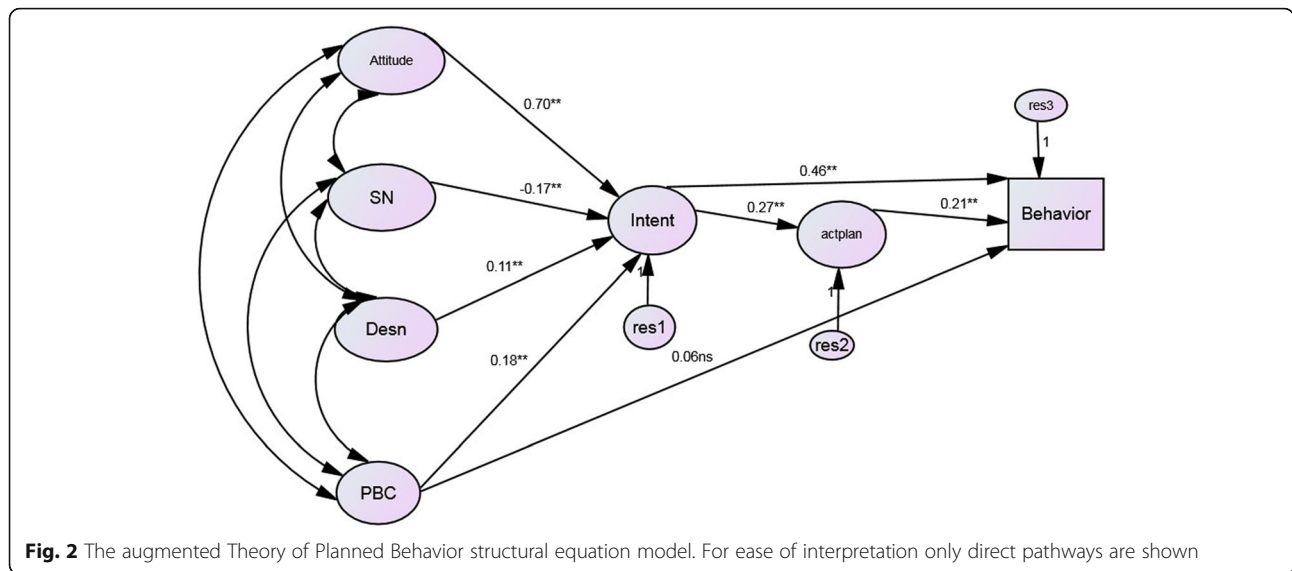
Attitude

0.70**

res3

1

SN

-0.17**

Intent

0.46**

Behavior

0.27**

actplan

0.21**

0.11**

1

Desn

res1

1

0.18**

0.06ns

res2

PBC

**Fig. 2** The augmented Theory of Planned Behavior structural equation model. For ease of interpretation only direct pathways are shown